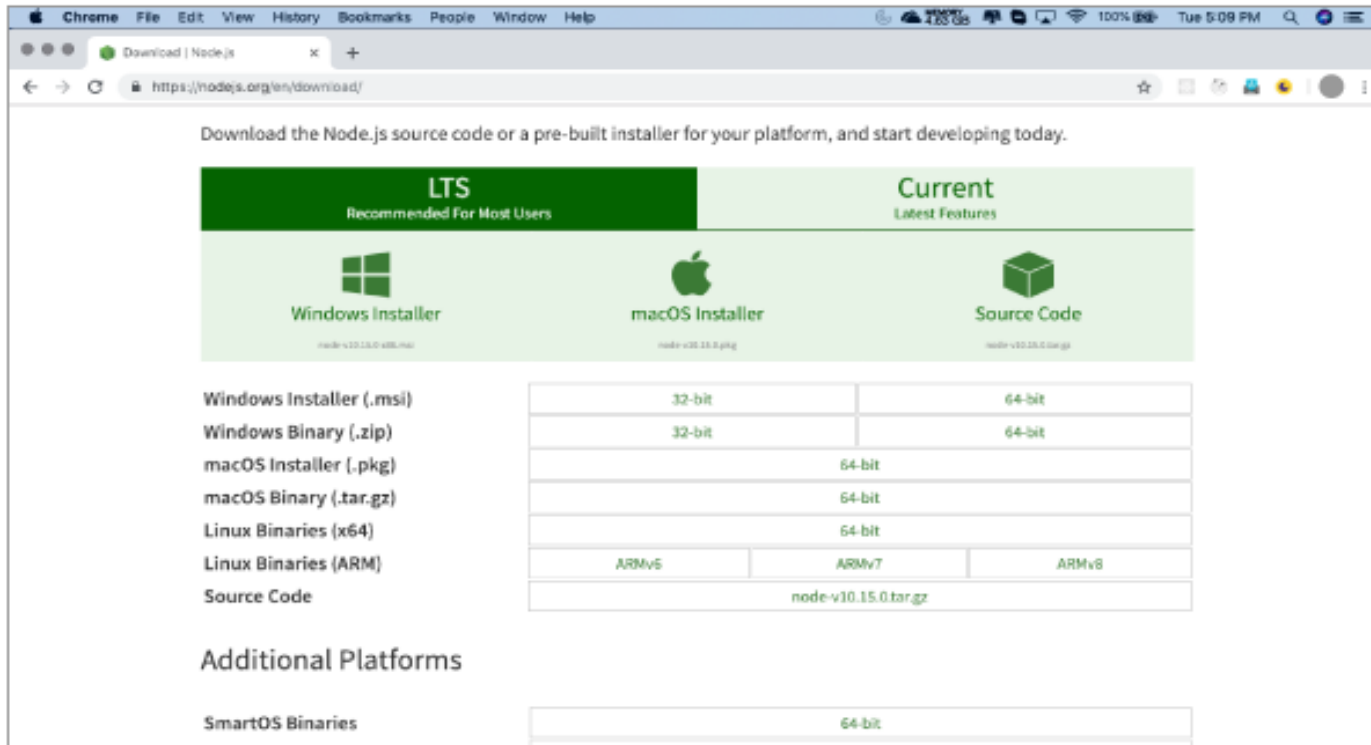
Chrome File Edit View History Bookmarks People Window Help

100% Tue 5:09 PM

Download | Node.js ×

https://nodejs.org/en/download/

Download the Node.js source code or a pre-built installer for your platform, and start developing today.

LTS
Recommended For Most Users

Current
Latest Features

Windows Installer
node-v10.15.0-x86.msi

macOS Installer
node-v10.15.0.pkg

Source Code
node-v10.15.0.tar.gz

| | | |
|---|---|---|
| Windows Installer (.msi) | 32-bit | 64-bit |
| Windows Binary (.zip) | 32-bit | 64-bit |
| macOS Installer (.pkg) | 64-bit | |
| macOS Binary (.tar.gz) | 64-bit | |
| Linux Binaries (x64) | 64-bit | |
| Linux Binaries (ARM) | ARMv6 | ARMv7 | ARMv8 |
| Source Code | node-v10.15.0.tar.gz | |

Additional Platforms

| | |
|---|---|
| SmartOS Binaries | 64-bit |